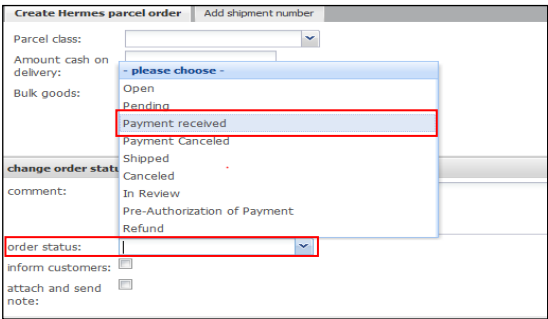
Create Hermes parcel order
Add shipment number

Parcel class:

Amount cash on delivery:

Bulk goods:

- please choose -
Open
Pending
Payment received
Payment Canceled
Shipped
Canceled
In Review
Pre-Authorization of Payment
Refund

change order statu

comment:

order status:

inform customers:

attach and send note: